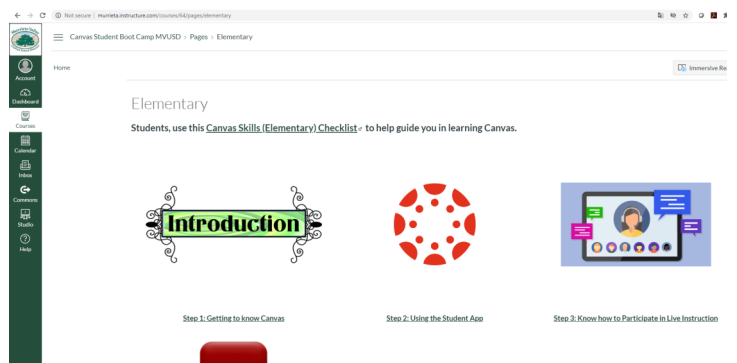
Not secure | murrieta.instructure.com/courses/64/pages/elementary

Canvas Student Boot Camp MVUSD > Pages > Elementary

Account
Dashboard
Courses
Calendar
Inbox
Commons
Studio
Help

Home

Immersive Re

Elementary

Students, use this Canvas Skills (Elementary) Checklist to help guide you in learning Canvas.

Introduction

Step 1: Getting to know Canvas

Step 2: Using the Student App

Step 3: Know how to Participate in Live Instruction